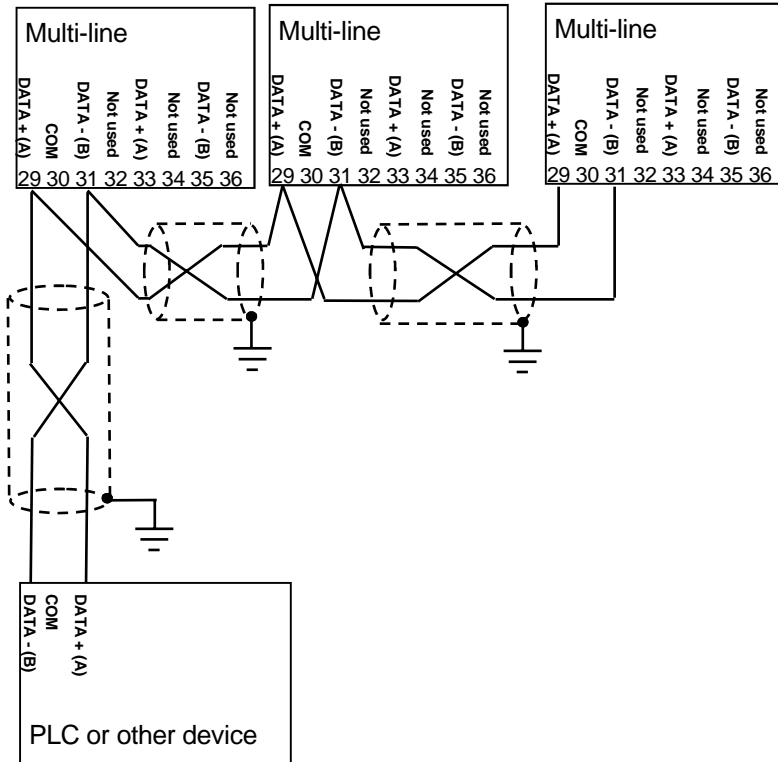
Multi-line

DATA + (A)
COM
DATA - (B)
Not used
DATA + (A)
Not used
DATA - (B)
Not used

29 30 31 32 33 34 35 36

Multi-line

DATA + (A)
COM
DATA - (B)
Not used
DATA + (A)
Not used
DATA - (B)
Not used

29 30 31 32 33 34 35 36

Multi-line

DATA + (A)
COM
DATA - (B)
Not used
DATA + (A)
Not used
DATA - (B)
Not used

29 30 31 32 33 34 35 36

DATA - (B)
COM
DATA + (A)

PLC or other device